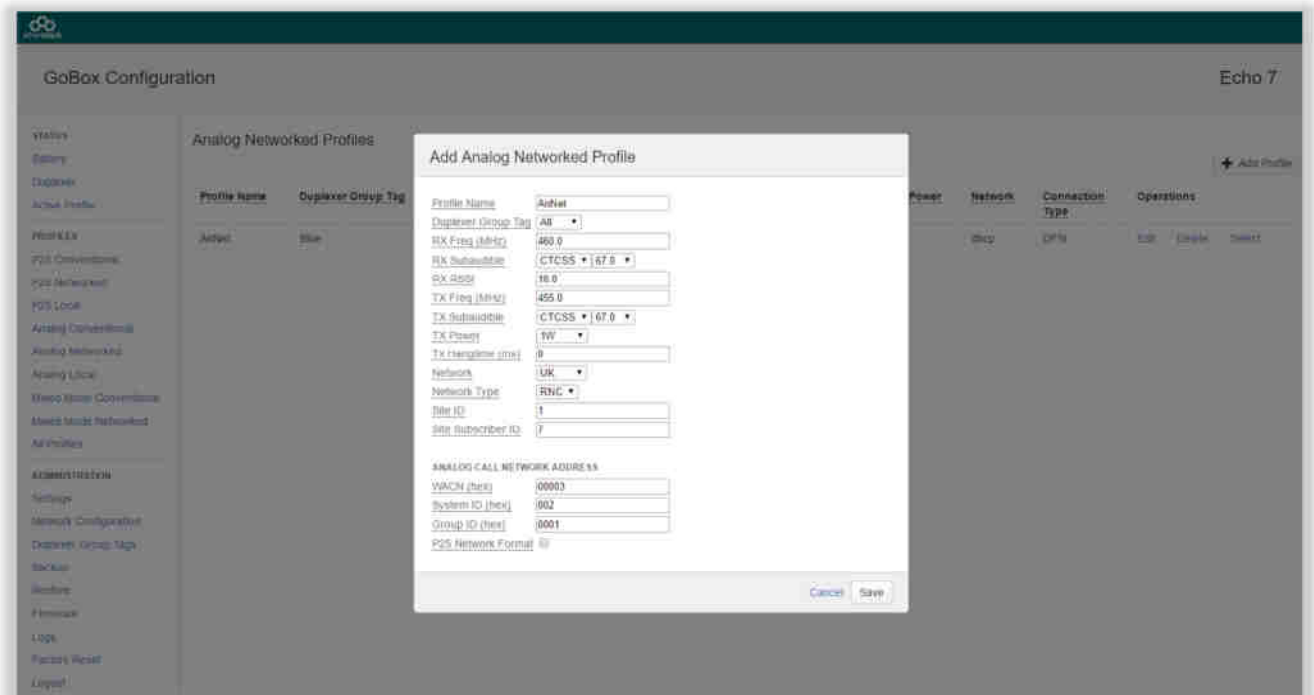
GoBox Configuration

Echo 7

STATUS
Battery
Duplexer
Active Profile

PROFILES
P25 Conventional
P25 Networked
P25 Local
Analog Conventional
Analog Networked
Analog Local
Mixed Mode Conventional
Mixed Mode Networked
All Profiles

ADMINISTRATION
Settings
Network Configuration
Duplexer Group Tags
Backup
Restore
Firmware
Logs
Factory Reset
Logout

Analog Networked Profiles

+ Add Profile

| Profile Name | Duplexer Group Tag | Power | Network | Connection Type | Operations |
|---|---|---|---|---|---|
| AnNet | Blue | | dhcp | DFN | Edit Delete Select |

Add Analog Networked Profile

Profile Name AnNet
Duplexer Group Tag All
RX Freq (MHz) 460.0
RX Subaudible CTCSS 67.0
RX RSSI 16.0
TX Freq (MHz) 455.0
TX Subaudible CTCSS 67.0
TX Power 1W
TX Hangtime (ms) 0
Network UK
Network Type RNC
Site ID 1
Site Subscriber ID 7

ANALOG CALL NETWORK ADDRESS
WACN (hex) 00003
System ID (hex) 002
Group ID (hex) 0001
P25 Network Format

Cancel Save